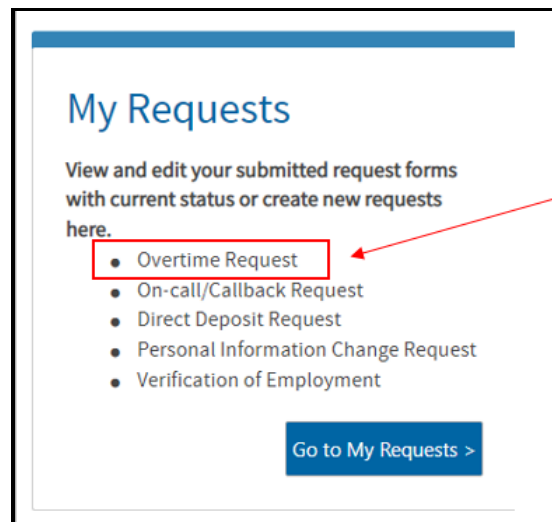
My Requests

View and edit your submitted request forms with current status or create new requests here.

- Overtime Request
- On-call/Callback Request
- Direct Deposit Request
- Personal Information Change Request
- Verification of Employment

Go to My Requests >